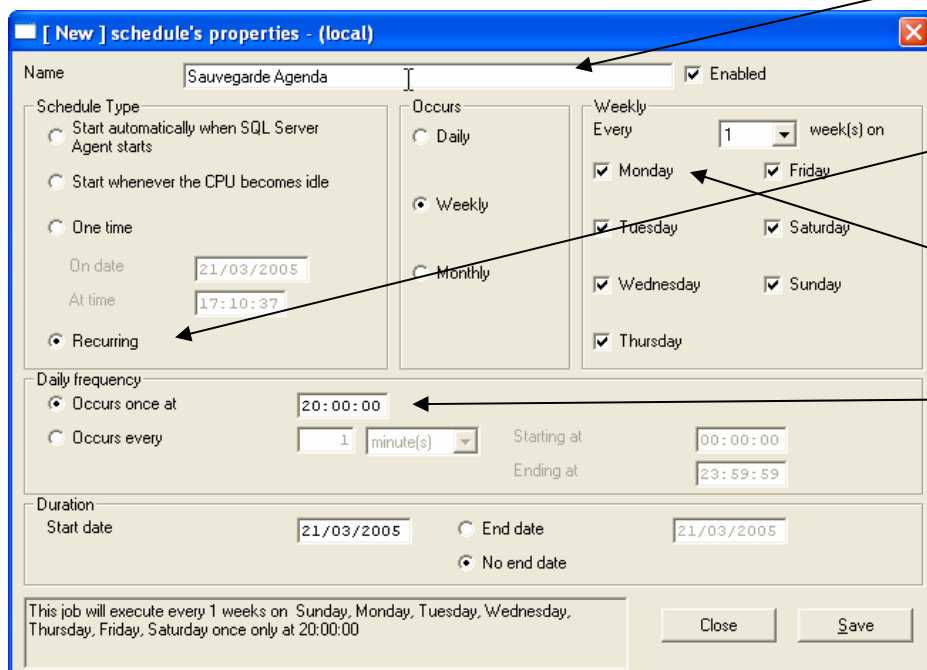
[ New ] schedule's properties - (local)

Name Sauvegarde Agenda
Enabled

Schedule Type
Start automatically when SQL Server Agent starts
Start whenever the CPU becomes idle
One time
On date 21/03/2005
At time 17:10:37
Recurring

Occurs
Daily
Weekly
Monthly

Weekly
Every 1 week(s) on
Monday
Friday
Tuesday
Saturday
Wednesday
Sunday
Thursday

Daily frequency
Occurs once at 20:00:00
Occurs every 1 minute(s)
Starting at 00:00:00
Ending at 23:59:59

Duration
Start date 21/03/2005
End date 21/03/2005
No end date

This job will execute every 1 weeks on Sunday, Monday, Tuesday, Wednesday, Thursday, Friday, Saturday once only at 20:00:00

Close
Save